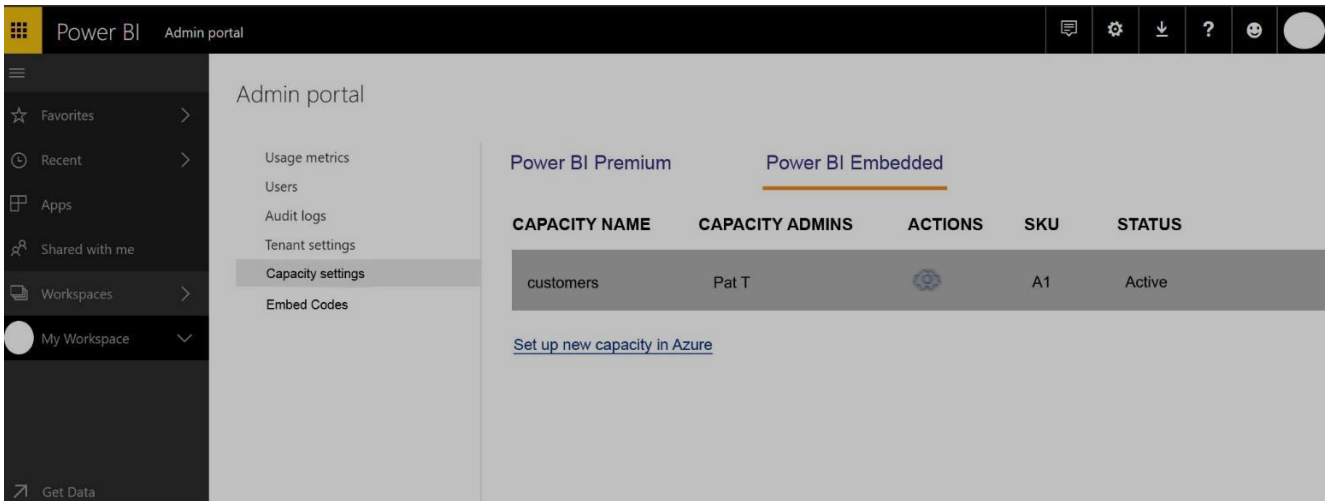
Power BI Admin portal

Favorites
Recent
Apps
Shared with me
Workspaces
My Workspace
Get Data

Admin portal

Usage metrics
Users
Audit logs
Tenant settings
Capacity settings
Embed Codes

Power BI Premium
Power BI Embedded

| CAPACITY NAME | CAPACITY ADMINS | ACTIONS | SKU | STATUS |
|---|---|---|---|---|
| customers | Pat T | | A1 | Active |

Set up new capacity in Azure